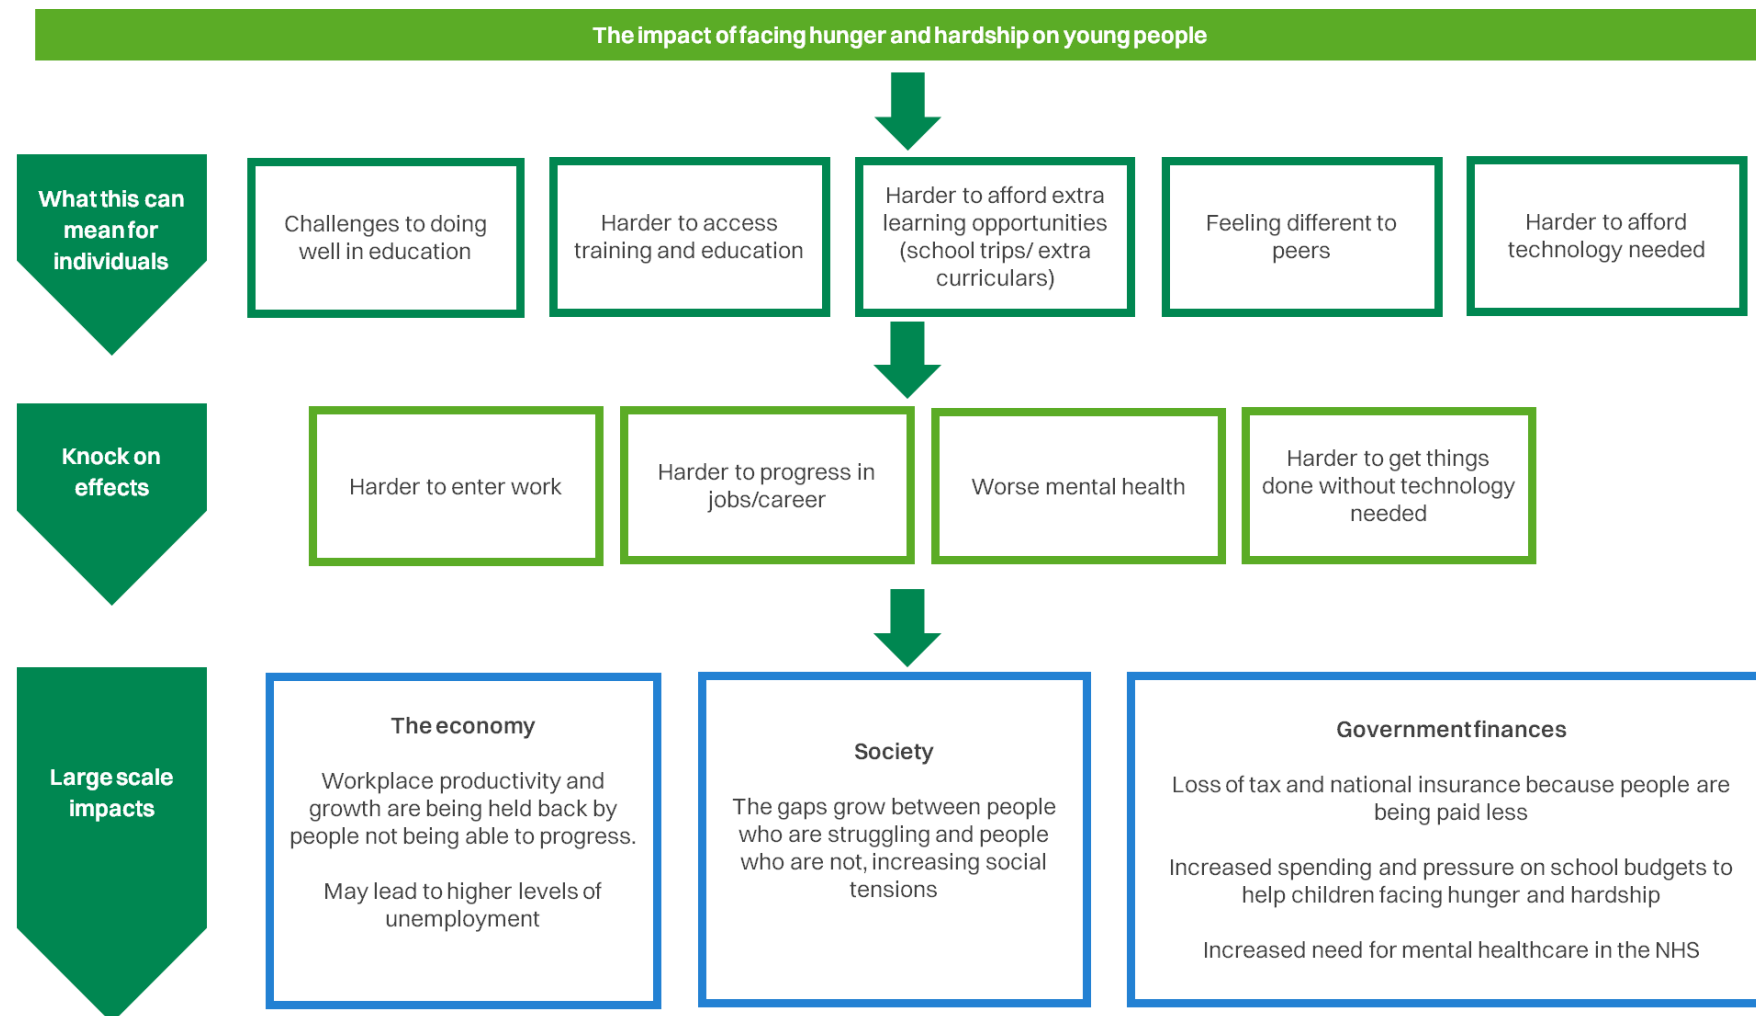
The impact of facing hunger and hardship on young people

What this can mean for individuals

Challenges to doing well in education

Harder to access training and education

Harder to afford extra learning opportunities (school trips/ extra curriculars)

Feeling different to peers

Harder to afford technology needed

Knock on effects

Harder to enter work

Harder to progress in jobs/career

Worse mental health

Harder to get things done without technology needed

Large scale impacts

The economy

Workplace productivity and growth are being held back by people not being able to progress.

May lead to higher levels of unemployment

Society

The gaps grow between people who are struggling and people who are not, increasing social tensions

Government finances

Loss of tax and national insurance because people are being paid less

Increased spending and pressure on school budgets to help children facing hunger and hardship

Increased need for mental healthcare in the NHS